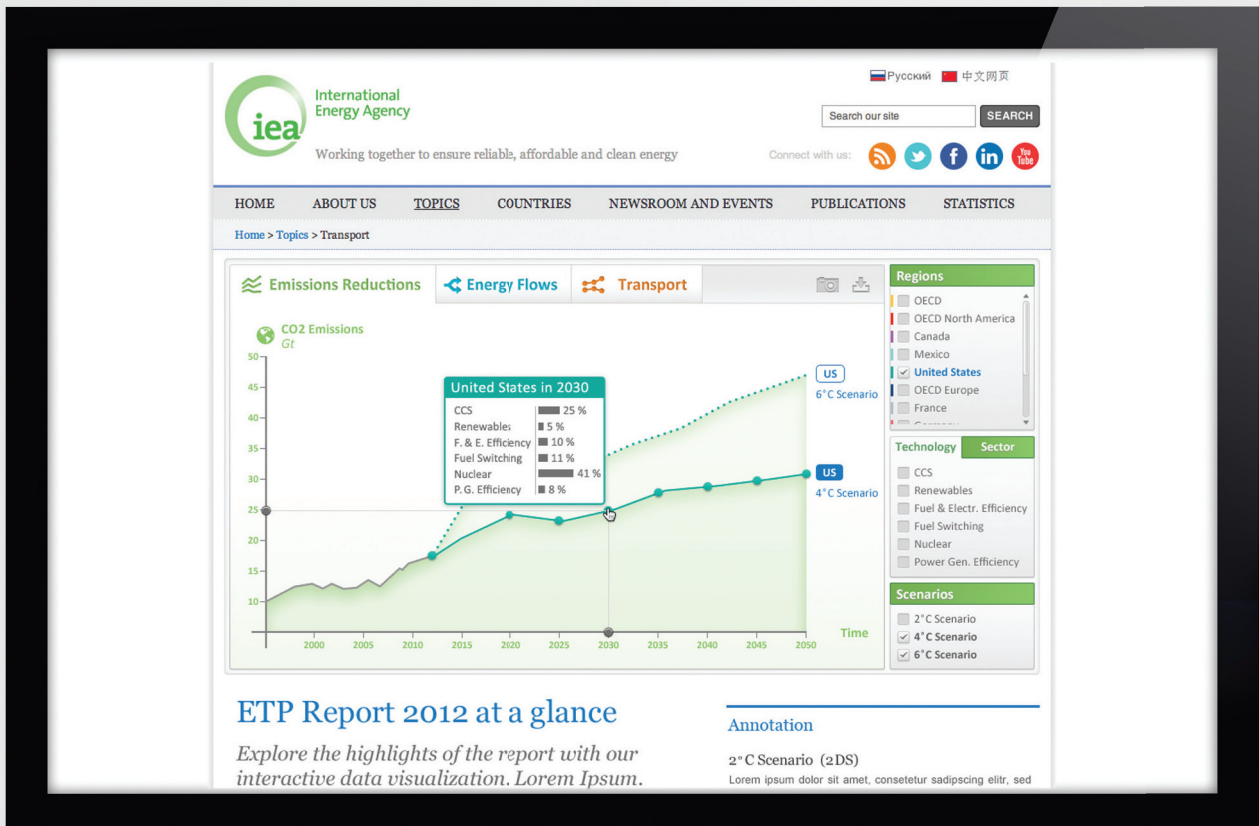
Русский 中文网页

iea International Energy Agency

Search our site SEARCH

Working together to ensure reliable, affordable and clean energy

Connect with us:

HOME ABOUT US TOPICS COUNTRIES NEWSROOM AND EVENTS PUBLICATIONS STATISTICS

Home > Topics > Transport

Emissions Reductions | Energy Flows | Transport

CO2 Emissions
Gt

50
45
40
35
30
25
20
15
10

United States in 2030

| | |
|---|---|
| CCS | 25 % |
| Renewables | 5 % |
| F. & E. Efficiency | 10 % |
| Fuel Switching | 11 % |
| Nuclear | 41 % |
| P. G. Efficiency | 8 % |

US
6°C Scenario

US
4°C Scenario

2000 2005 2010 2015 2020 2025 2030 2035 2040 2045 2050

Time

Regions
OECD
OECD North America
Canada
Mexico
United States
OECD Europe
France
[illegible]

Technology | Sector
CCS
Renewables
Fuel & Electr. Efficiency
Fuel Switching
Nuclear
Power Gen. Efficiency

Scenarios
2°C Scenario
4°C Scenario
6°C Scenario

ETP Report 2012 at a glance

Explore the highlights of the report with our interactive data visualization. Lorem Ipsum.

Annotation

2°C Scenario (2DS)

Lorem ipsum dolor sit amet, consetetur sadipscing elitr, sed